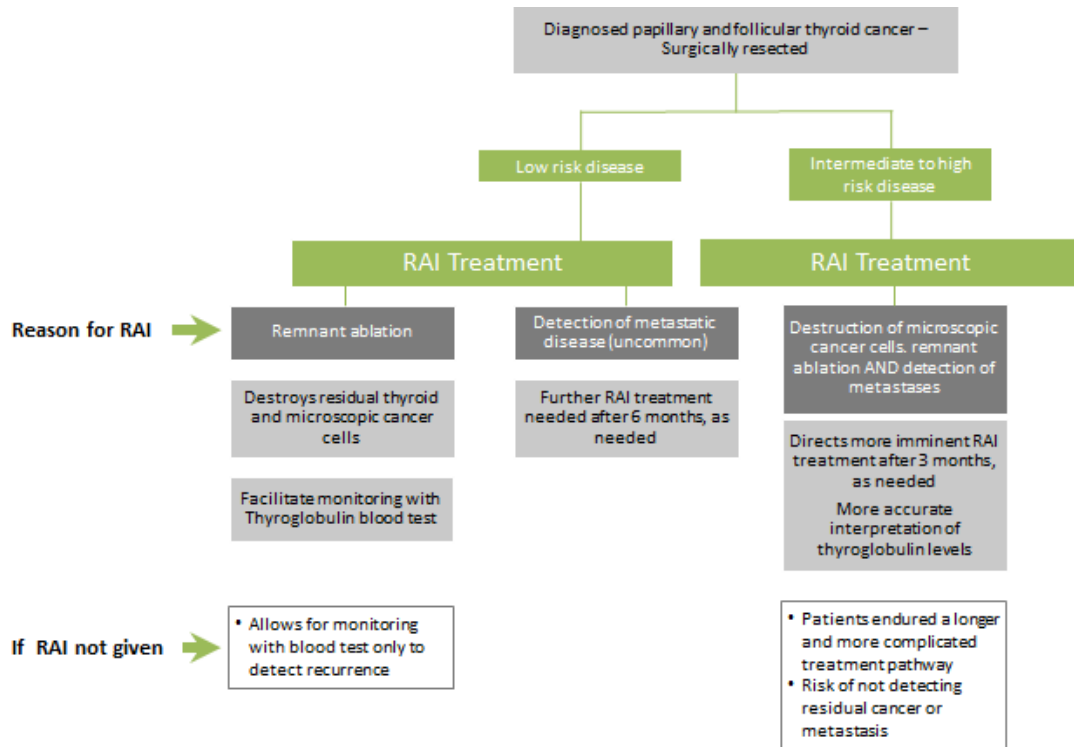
Diagnosed papillary and follicular thyroid cancer – Surgically resected

Low risk disease

Intermediate to high risk disease

RAI Treatment

RAI Treatment

Reason for RAI

Remnant ablation

Detection of metastatic disease (uncommon)

Destruction of microscopic cancer cells. remnant ablation AND detection of metastases

Destroys residual thyroid and microscopic cancer cells

Further RAI treatment needed after 6 months, as needed

Directs more imminent RAI treatment after 3 months, as needed

More accurate interpretation of thyroglobulin levels

Facilitate monitoring with Thyroglobulin blood test

If RAI not given

• Allows for monitoring with blood test only to detect recurrence

• Patients endured a longer and more complicated treatment pathway
• Risk of not detecting residual cancer or metastasis